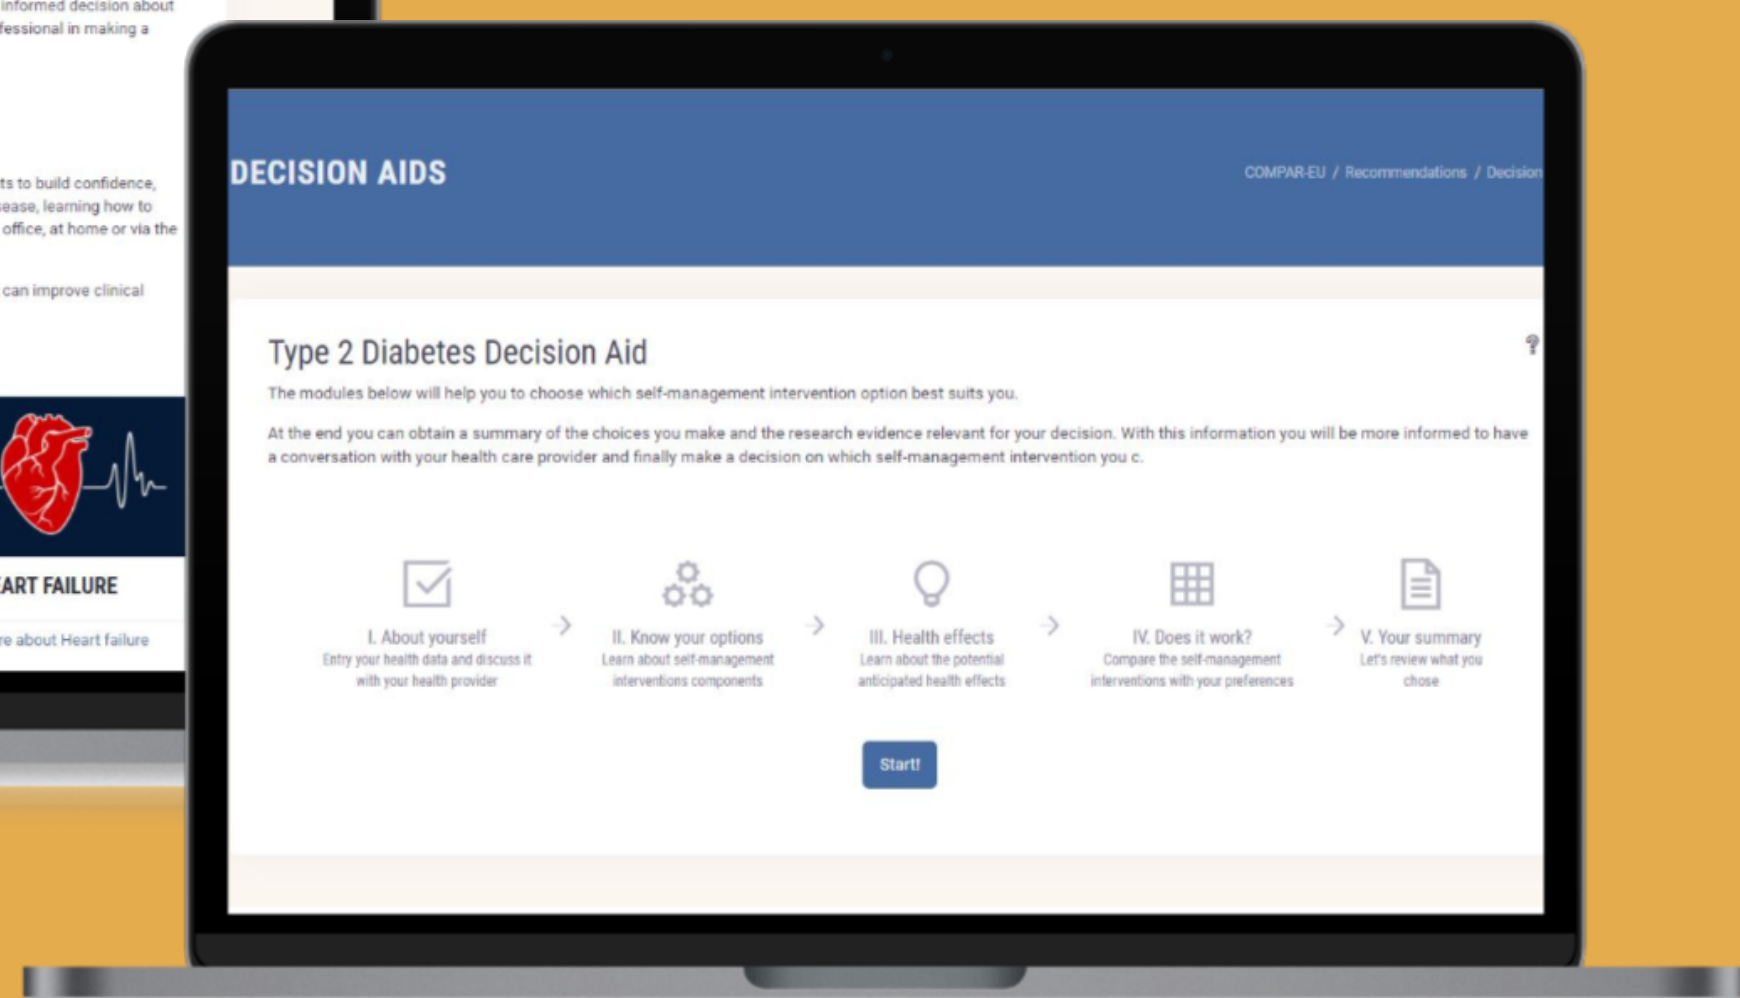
informed decision about
fessional in making a

ts to build confidence,
ease, learning how to
office, at home or via the

can improve clinical

ART FAILURE

re about Heart failure

DECISION AIDS

COMPAR-EU / Recommendations / Decision

Type 2 Diabetes Decision Aid

The modules below will help you to choose which self-management intervention option best suits you.

At the end you can obtain a summary of the choices you make and the research evidence relevant for your decision. With this information you will be more informed to have a conversation with your health care provider and finally make a decision on which self-management intervention you c.

I. About yourself
Entry your health data and discuss it with your health provider

II. Know your options
Learn about self-management interventions components

III. Health effects
Learn about the potential anticipated health effects

IV. Does it work?
Compare the self-management interventions with your preferences

V. Your summary
Let's review what you chose

Start!